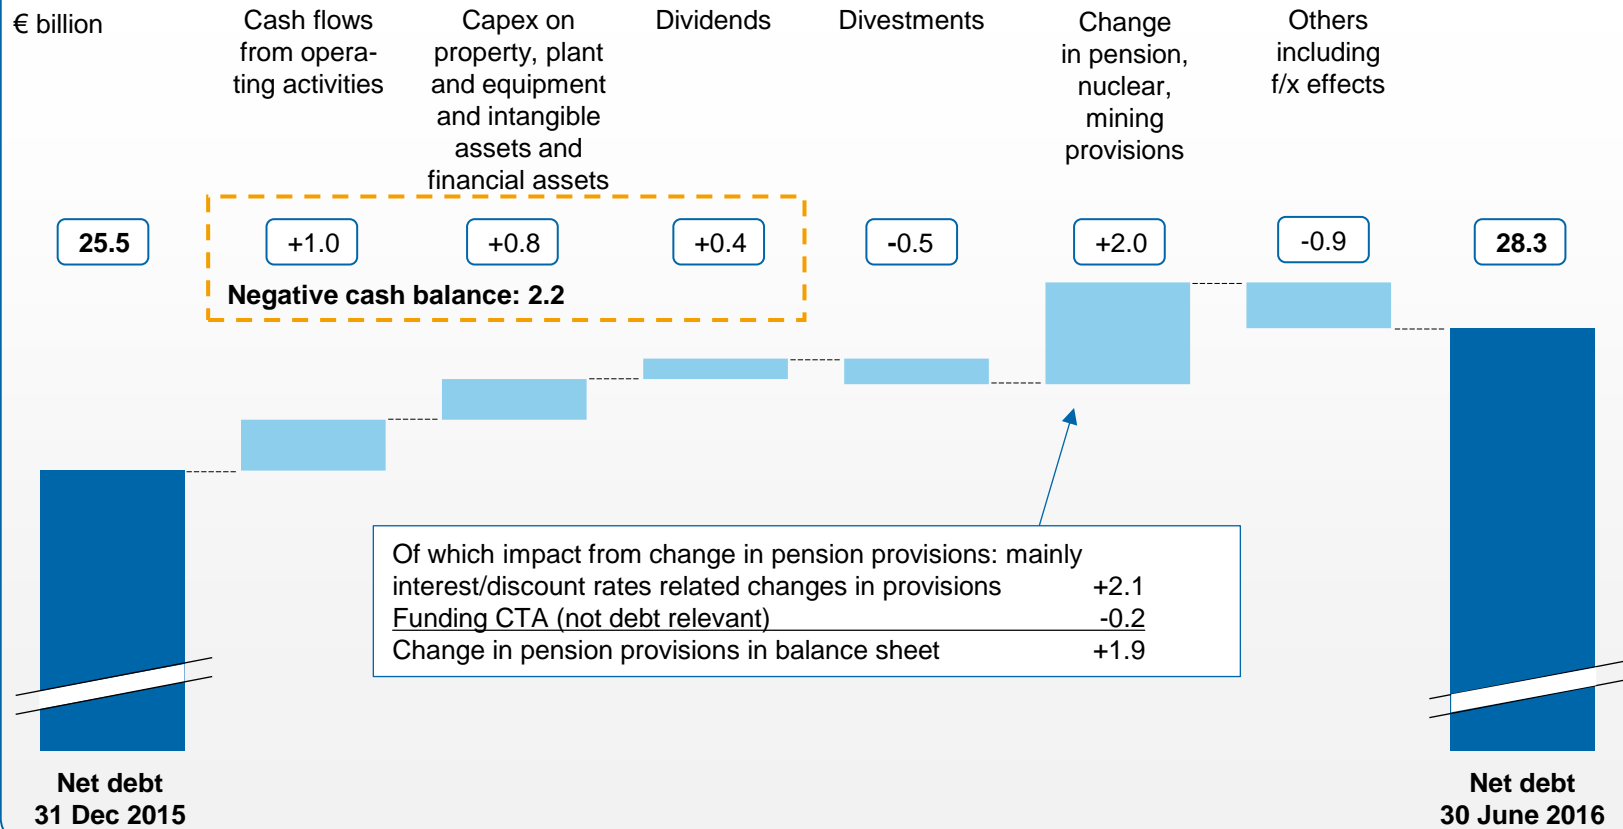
€ billion

Cash flows from operating activities

Capex on property, plant and equipment and intangible assets and financial assets

Dividends

Divestments

Change in pension, nuclear, mining provisions

Others including f/x effects

25.5

+1.0

+0.8

+0.4

-0.5

+2.0

-0.9

28.3

Negative cash balance: 2.2

Of which impact from change in pension provisions: mainly interest/discount rates related changes in provisions +2.1
Funding CTA (not debt relevant) -0.2
Change in pension provisions in balance sheet +1.9

Net debt
31 Dec 2015

Net debt
30 June 2016